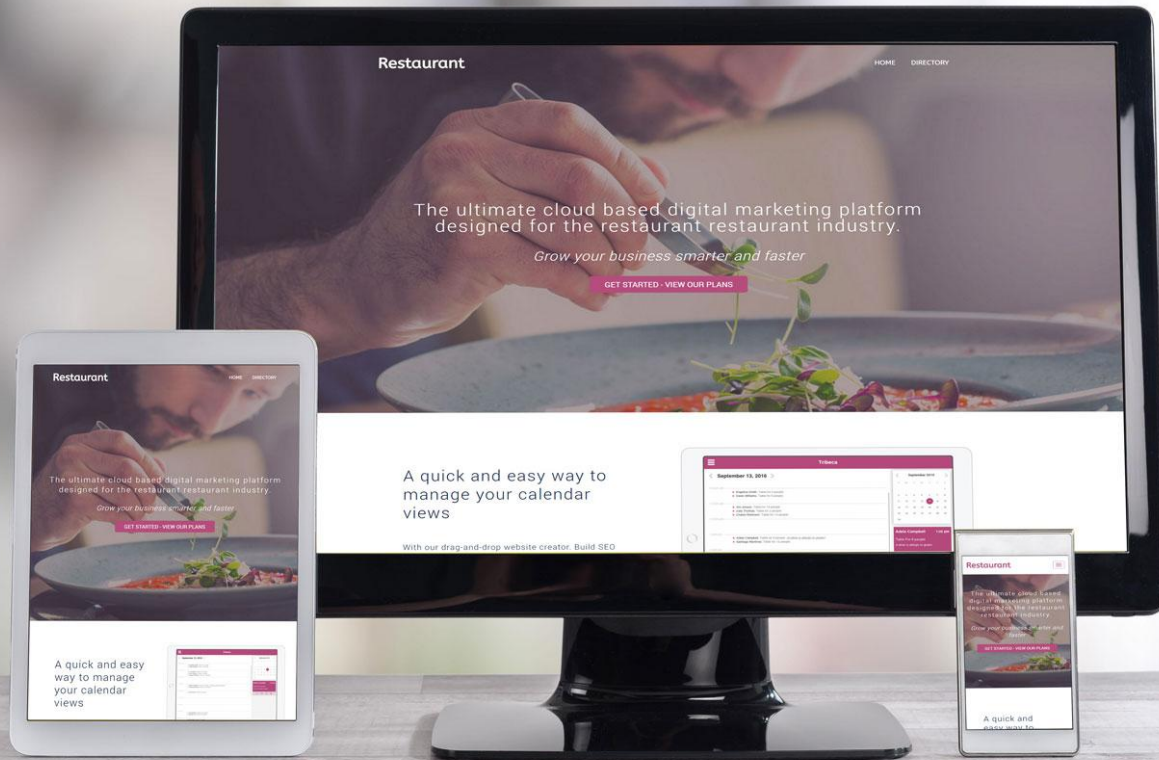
Restaurant

HOME DIRECTORY

The ultimate cloud based digital marketing platform designed for the restaurant restaurant industry.

Grow your business smarter and faster

GET STARTED - VIEW OUR PLANS

A quick and easy way to manage your calendar views

With our drag-and-drop website creator. Build SEO

Tribeca

September 13, 2016

Restaurant

HOME DIRECTORY

The ultimate cloud based digital marketing platform designed for the restaurant restaurant industry.

Grow your business smarter and faster

GET STARTED - VIEW OUR PLANS

A quick and easy way to manage your calendar views

Restaurant

The ultimate cloud based digital marketing platform designed for the restaurant restaurant industry.

Grow your business smarter and faster

GET STARTED - VIEW OUR PLANS

A quick and easy way to